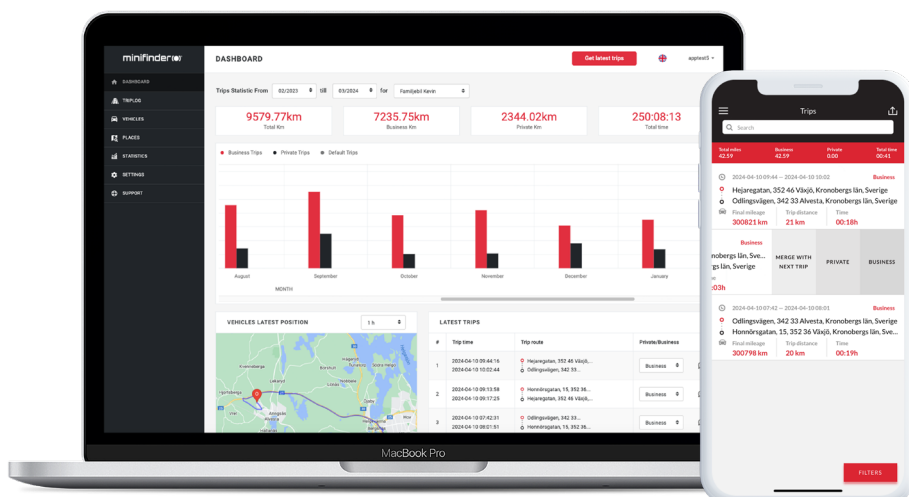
minifinder

DASHBOARD
TRIPLOG
VEHICLES
PLACES
STATISTICS
SETTINGS
SUPPORT

DASHBOARD

Get latest trips

apptest5

Trips Statistic From 02/2023 till 03/2024 for Familjebil Kevin

9579.77km
Total Km

7235.75km
Business Km

2344.02km
Private Km

250:08:13
Total time

Business Trips Private Trips Default Trips

August September October November December January
MONTH

VEHICLES LATEST POSITION 1 h

LATEST TRIPS

| # | Trip time | Trip route | Private/Business |
|---|---|---|---|
| 1 | 2024-04-10 09:44:16 2024-04-10 10:00:02 | Hejaregatan, 352 46 Växjö, Odlingsvägen, 342 33 ... | Business |
| 2 | 2024-04-10 09:13:58 2024-04-10 09:17:25 | Honnörsgatan, 15, 352 36 ... Odlingsvägen, 342 33 ... | Business |
| 3 | 2024-04-10 07:42:31 2024-04-10 08:01:51 | Odlingsvägen, 342 33 ... Hejaregatan, 352 46 ... | Business |

MacBook Pro

Trips

Search

| Total miles | Business | Private | Total time |
|---|---|---|---|
| 42.59 | 42.59 | 0.00 | 00:41 |

2024-04-10 09:44 — 2024-04-10 10:02
Business
Hejaregatan, 352 46 Växjö, Kronobergs län, Sverige
Odlingsvägen, 342 33 Alvesta, Kronobergs län, Sverige
Final mileage 300821 km
Trip distance 21 km
Time 00:18h

Business
Kronobergs län, Sverige
Kronobergs län, Sverige
:03h
MERGE WITH NEXT TRIP
PRIVATE
BUSINESS

2024-04-10 07:42 — 2024-04-10 08:01
Business
Odlingsvägen, 342 33 Alvesta, Kronobergs län, Sverige
Honnörsgatan, 15, 352 36 Växjö, Kronobergs län, Sverige
Final mileage 300798 km
Trip distance 20 km
Time 00:19h

FILTERS